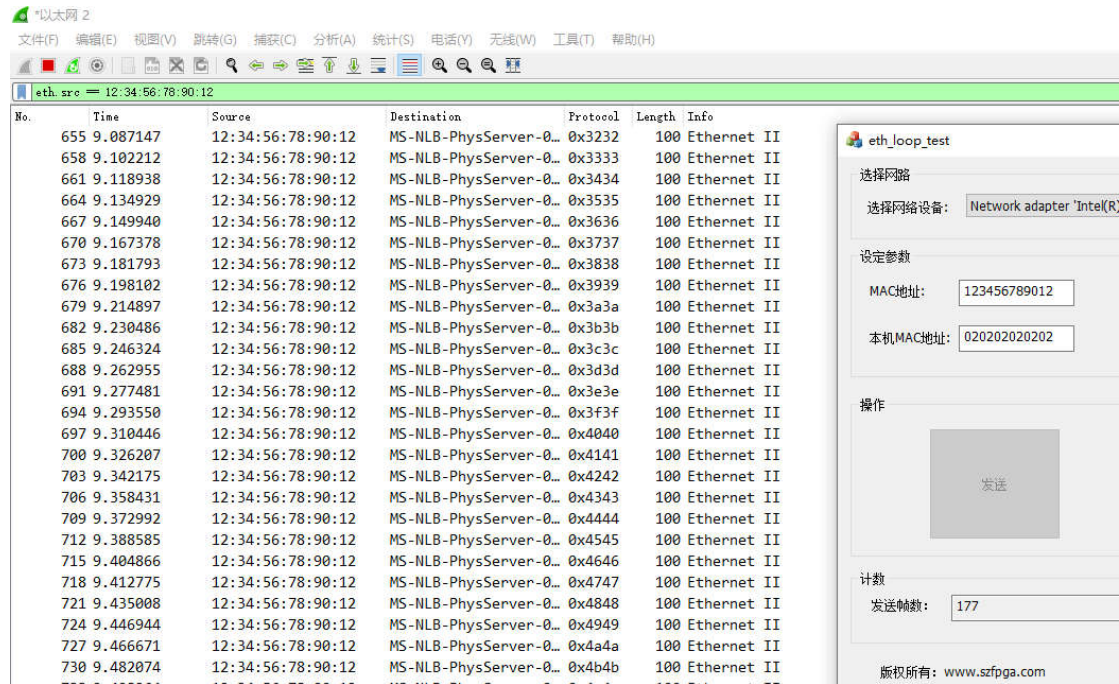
*以太网 2

文件(F) 编辑(E) 视图(V) 跳转(G) 捕获(C) 分析(A) 统计(S) 电话(Y) 无线(W) 工具(T) 帮助(H)

eth.src == 12:34:56:78:90:12

| No. | Time | Source | Destination | Protocol | Length | Info |
|---|---|---|---|---|---|---|
| 655 | 9.087147 | 12:34:56:78:90:12 | MS-NLB-PhysServer-0… | 0x3232 | 100 | Ethernet II |
| 658 | 9.102212 | 12:34:56:78:90:12 | MS-NLB-PhysServer-0… | 0x3333 | 100 | Ethernet II |
| 661 | 9.118938 | 12:34:56:78:90:12 | MS-NLB-PhysServer-0… | 0x3434 | 100 | Ethernet II |
| 664 | 9.134929 | 12:34:56:78:90:12 | MS-NLB-PhysServer-0… | 0x3535 | 100 | Ethernet II |
| 667 | 9.149940 | 12:34:56:78:90:12 | MS-NLB-PhysServer-0… | 0x3636 | 100 | Ethernet II |
| 670 | 9.167378 | 12:34:56:78:90:12 | MS-NLB-PhysServer-0… | 0x3737 | 100 | Ethernet II |
| 673 | 9.181793 | 12:34:56:78:90:12 | MS-NLB-PhysServer-0… | 0x3838 | 100 | Ethernet II |
| 676 | 9.198102 | 12:34:56:78:90:12 | MS-NLB-PhysServer-0… | 0x3939 | 100 | Ethernet II |
| 679 | 9.214897 | 12:34:56:78:90:12 | MS-NLB-PhysServer-0… | 0x3a3a | 100 | Ethernet II |
| 682 | 9.230486 | 12:34:56:78:90:12 | MS-NLB-PhysServer-0… | 0x3b3b | 100 | Ethernet II |
| 685 | 9.246324 | 12:34:56:78:90:12 | MS-NLB-PhysServer-0… | 0x3c3c | 100 | Ethernet II |
| 688 | 9.262955 | 12:34:56:78:90:12 | MS-NLB-PhysServer-0… | 0x3d3d | 100 | Ethernet II |
| 691 | 9.277481 | 12:34:56:78:90:12 | MS-NLB-PhysServer-0… | 0x3e3e | 100 | Ethernet II |
| 694 | 9.293550 | 12:34:56:78:90:12 | MS-NLB-PhysServer-0… | 0x3f3f | 100 | Ethernet II |
| 697 | 9.310446 | 12:34:56:78:90:12 | MS-NLB-PhysServer-0… | 0x4040 | 100 | Ethernet II |
| 700 | 9.326207 | 12:34:56:78:90:12 | MS-NLB-PhysServer-0… | 0x4141 | 100 | Ethernet II |
| 703 | 9.342175 | 12:34:56:78:90:12 | MS-NLB-PhysServer-0… | 0x4242 | 100 | Ethernet II |
| 706 | 9.358431 | 12:34:56:78:90:12 | MS-NLB-PhysServer-0… | 0x4343 | 100 | Ethernet II |
| 709 | 9.372992 | 12:34:56:78:90:12 | MS-NLB-PhysServer-0… | 0x4444 | 100 | Ethernet II |
| 712 | 9.388585 | 12:34:56:78:90:12 | MS-NLB-PhysServer-0… | 0x4545 | 100 | Ethernet II |
| 715 | 9.404866 | 12:34:56:78:90:12 | MS-NLB-PhysServer-0… | 0x4646 | 100 | Ethernet II |
| 718 | 9.412775 | 12:34:56:78:90:12 | MS-NLB-PhysServer-0… | 0x4747 | 100 | Ethernet II |
| 721 | 9.435008 | 12:34:56:78:90:12 | MS-NLB-PhysServer-0… | 0x4848 | 100 | Ethernet II |
| 724 | 9.446944 | 12:34:56:78:90:12 | MS-NLB-PhysServer-0… | 0x4949 | 100 | Ethernet II |
| 727 | 9.466671 | 12:34:56:78:90:12 | MS-NLB-PhysServer-0… | 0x4a4a | 100 | Ethernet II |
| 730 | 9.482074 | 12:34:56:78:90:12 | MS-NLB-PhysServer-0… | 0x4b4b | 100 | Ethernet II |

eth_loop_test

选择网路
选择网络设备: Network adapter 'Intel(R)

设定参数
MAC地址: 123456789012
本机MAC地址: 020202020202

操作
发送

计数
发送帧数: 177

版权所有: www.szfpga.com